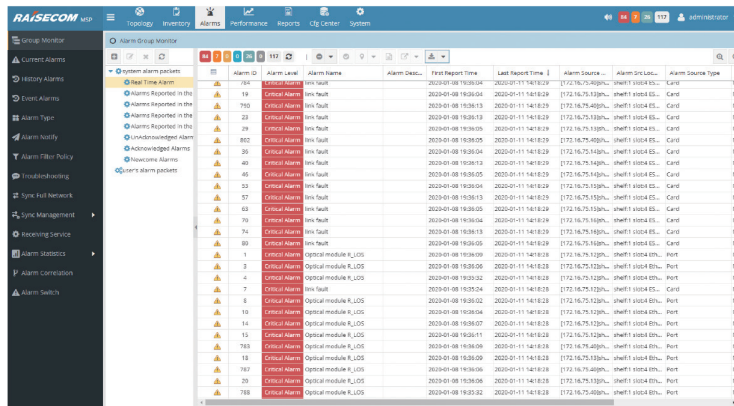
RAISECOM NSP
Topology Inventory Alarms Performance Reports Cfg Center System
84 7 26 117 administrator

Group Monitor
Current Alarms
History Alarms
Event Alarms
Alarm Type
Alarm Notify
Alarm Filter Policy
Troubleshooting
Sync Full Network
Sync Management
Receiving Service
Alarm Statistics
Alarm Correlation
Alarm Switch

Alarm Group Monitor

84 7 8 26 0 117

system alarm packets
Real Time Alarm
Alarms Reported in the
Alarms Reported in the
Alarms Reported in the
Alarms Reported in the
UnAcknowledged Alarm
Acknowledged Alarms
Newcome Alarms
user's alarm packets

| | Alarm ID | Alarm Level | Alarm Name | Alarm Desc... | First Report Time | Last Report Time | Alarm Source ... | Alarm Src Loc... | Alarm Source Type |
|---|---|---|---|---|---|---|---|---|---|
| | 764 | Critical Alarm | link fault | | 2020-01-08 19:36:04 | 2020-01-11 14:18:29 | [172.16.75.13]sh... | shelf:1 slot:4 ES... | Card |
| | 19 | Critical Alarm | link fault | | 2020-01-08 19:36:04 | 2020-01-11 14:18:29 | [172.16.75.13]sh... | shelf:1 slot:4 ES... | Card |
| | 750 | Critical Alarm | link fault | | 2020-01-08 19:36:13 | 2020-01-11 14:18:29 | [172.16.75.40]sh... | shelf:1 slot:4 ES... | Card |
| | 23 | Critical Alarm | link fault | | 2020-01-08 19:36:04 | 2020-01-11 14:18:29 | [172.16.75.13]sh... | shelf:1 slot:4 ES... | Card |
| | 29 | Critical Alarm | link fault | | 2020-01-08 19:36:05 | 2020-01-11 14:18:29 | [172.16.75.14]sh... | shelf:1 slot:4 ES... | Card |
| | 802 | Critical Alarm | link fault | | 2020-01-08 19:36:05 | 2020-01-11 14:18:29 | [172.16.75.40]sh... | shelf:1 slot:4 ES... | Card |
| | 36 | Critical Alarm | link fault | | 2020-01-08 19:36:04 | 2020-01-11 14:18:29 | [172.16.75.13]sh... | shelf:1 slot:4 ES... | Card |
| | 40 | Critical Alarm | link fault | | 2020-01-08 19:36:05 | 2020-01-11 14:18:29 | [172.16.75.14]sh... | shelf:1 slot:4 ES... | Card |
| | 46 | Critical Alarm | link fault | | 2020-01-08 19:36:13 | 2020-01-11 14:18:29 | [172.16.75.15]sh... | shelf:1 slot:4 ES... | Card |
| | 53 | Critical Alarm | link fault | | 2020-01-08 19:36:04 | 2020-01-11 14:18:29 | [172.16.75.13]sh... | shelf:1 slot:4 ES... | Card |
| | 57 | Critical Alarm | link fault | | 2020-01-08 19:36:13 | 2020-01-11 14:18:29 | [172.16.75.15]sh... | shelf:1 slot:4 ES... | Card |
| | 63 | Critical Alarm | link fault | | 2020-01-08 19:36:13 | 2020-01-11 14:18:29 | [172.16.75.15]sh... | shelf:1 slot:4 ES... | Card |
| | 70 | Critical Alarm | link fault | | 2020-01-08 19:36:04 | 2020-01-11 14:18:29 | [172.16.75.16]sh... | shelf:1 slot:4 ES... | Card |
| | 74 | Critical Alarm | link fault | | 2020-01-08 19:36:13 | 2020-01-11 14:18:29 | [172.16.75.15]sh... | shelf:1 slot:4 ES... | Card |
| | 80 | Critical Alarm | link fault | | 2020-01-08 19:36:05 | 2020-01-11 14:18:29 | [172.16.75.16]sh... | shelf:1 slot:4 ES... | Card |
| | 1 | Critical Alarm | Optical module R_LOS | | 2020-01-08 19:36:09 | 2020-01-11 14:18:28 | [172.16.75.12]sh... | shelf:1 slot:4 Eth... | Port |
| | 3 | Critical Alarm | Optical module R_LOS | | 2020-01-08 19:36:06 | 2020-01-11 14:18:28 | [172.16.75.12]sh... | shelf:1 slot:4 Eth... | Port |
| | 4 | Critical Alarm | Optical module R_LOS | | 2020-01-08 19:35:32 | 2020-01-11 14:18:28 | [172.16.75.12]sh... | shelf:1 slot:4 Eth... | Port |
| | 7 | Critical Alarm | Optical module R_LOS | | 2020-01-08 19:35:24 | 2020-01-11 14:18:28 | [172.16.75.12]sh... | shelf:1 slot:4 Eth... | Port |
| | 8 | Critical Alarm | Optical module R_LOS | | 2020-01-08 19:36:02 | 2020-01-11 14:18:28 | [172.16.75.12]sh... | shelf:1 slot:4 Eth... | Port |
| | 10 | Critical Alarm | Optical module R_LOS | | 2020-01-08 19:36:04 | 2020-01-11 14:18:28 | [172.16.75.12]sh... | shelf:1 slot:4 Eth... | Port |
| | 14 | Critical Alarm | Optical module R_LOS | | 2020-01-08 19:36:07 | 2020-01-11 14:18:28 | [172.16.75.12]sh... | shelf:1 slot:4 Eth... | Port |
| | 15 | Critical Alarm | Optical module R_LOS | | 2020-01-08 19:36:11 | 2020-01-11 14:18:28 | [172.16.75.12]sh... | shelf:1 slot:4 Eth... | Port |
| | 783 | Critical Alarm | Optical module R_LOS | | 2020-01-08 19:36:09 | 2020-01-11 14:18:28 | [172.16.75.40]sh... | shelf:1 slot:4 Eth... | Port |
| | 18 | Critical Alarm | Optical module R_LOS | | 2020-01-08 19:36:09 | 2020-01-11 14:18:28 | [172.16.75.13]sh... | shelf:1 slot:4 Eth... | Port |
| | 787 | Critical Alarm | Optical module R_LOS | | 2020-01-08 19:36:06 | 2020-01-11 14:18:28 | [172.16.75.40]sh... | shelf:1 slot:4 Eth... | Port |
| | 20 | Critical Alarm | Optical module R_LOS | | 2020-01-08 19:36:06 | 2020-01-11 14:18:28 | [172.16.75.13]sh... | shelf:1 slot:4 Eth... | Port |
| | 788 | Critical Alarm | Optical module R_LOS | | 2020-01-08 19:35:32 | 2020-01-11 14:18:28 | [172.16.75.40]sh... | shelf:1 slot:4 Eth... | Port |